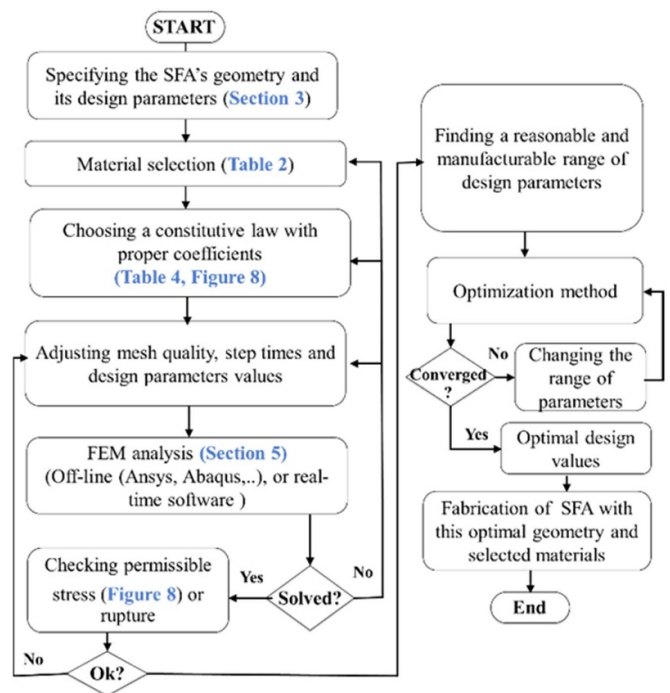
START

Specifying the SFA's geometry and its design parameters (Section 3)

Material selection (Table 2)

Choosing a constitutive law with proper coefficients (Table 4, Figure 8)

Adjusting mesh quality, step times and design parameters values

FEM analysis (Section 5) (Off-line (Ansys, Abaqus,..), or real-time software )

Checking permissible stress (Figure 8) or rupture

Yes

Solved?

No

No

Ok?

Finding a reasonable and manufacturable range of design parameters

Optimization method

Converged ?

No

Changing the range of parameters

Yes

Optimal design values

Fabrication of SFA with this optimal geometry and selected materials

End